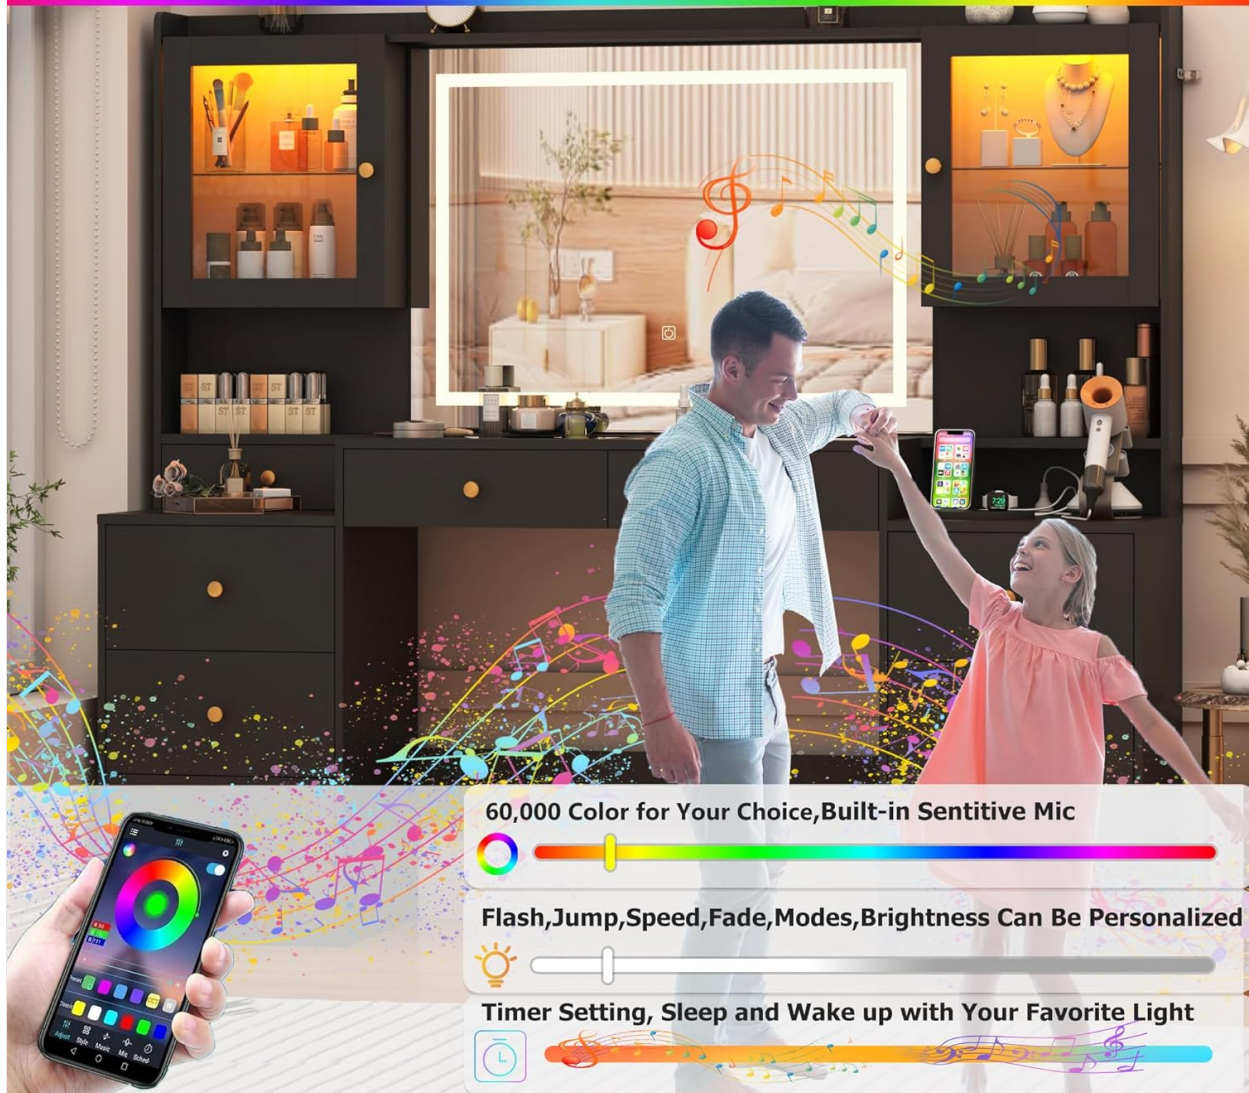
60,000 Color for Your Choice,Built-in Sentitive Mic

Flash,Jump,Speed,Fade,Modes,Brightness Can Be Personalized

Timer Setting, Sleep and Wake up with Your Favorite Light

Adjust Style Music Mic Sched